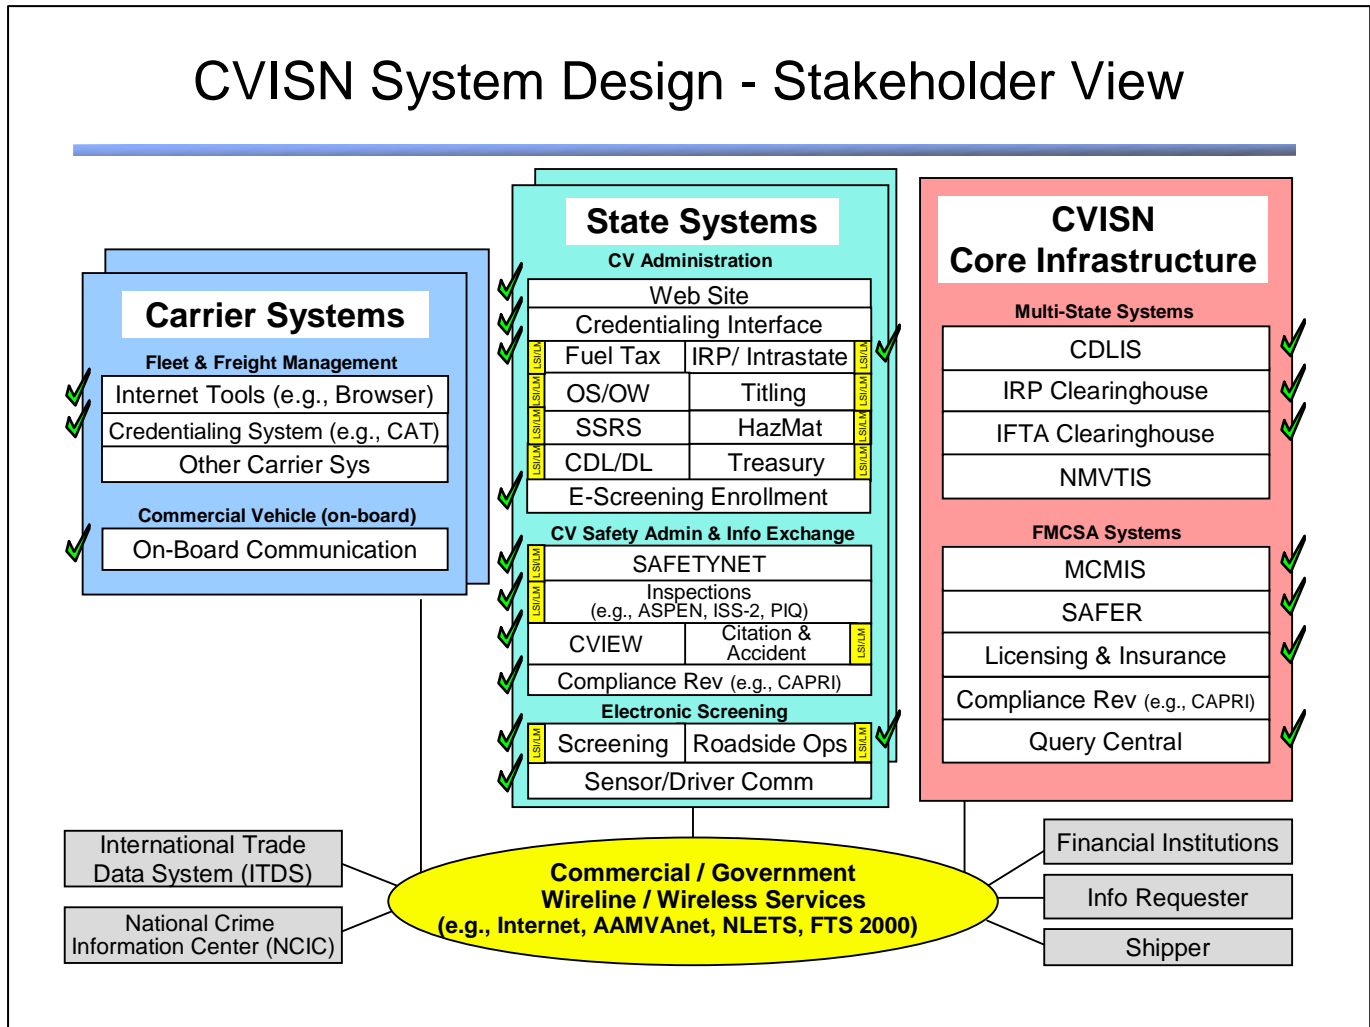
CVISN System Design - Stakeholder View

Carrier Systems

Fleet & Freight Management

Internet Tools (e.g., Browser)

Credentialing System (e.g., CAT)

Other Carrier Sys

Commercial Vehicle (on-board)

On-Board Communication

State Systems

CV Administration

Web Site

Credentialing Interface

LSI/LM Fuel Tax

IRP/ Intrastate LSI/LM

LSI/LM OS/OW

Titling LSI/LM

LSI/LM SSRS

HazMat LSI/LM

LSI/LM CDL/DL

Treasury LSI/LM

E-Screening Enrollment

CV Safety Admin & Info Exchange

LSI/LM SAFETYNET

LSI/LM Inspections (e.g., ASPEN, ISS-2, PIQ)

CVIEW

Citation & Accident LSI/LM

Compliance Rev (e.g., CAPRI)

Electronic Screening

LSI/LM Screening

Roadside Ops LSI/LM

Sensor/Driver Comm

CVISN Core Infrastructure

Multi-State Systems

CDLIS

IRP Clearinghouse

IFTA Clearinghouse

NMVTIS

FMCSA Systems

MCMIS

SAFER

Licensing & Insurance

Compliance Rev (e.g., CAPRI)

Query Central

International Trade Data System (ITDS)

National Crime Information Center (NCIC)

Commercial / Government Wireline / Wireless Services (e.g., Internet, AAMVAnet, NLETS, FTS 2000)

Financial Institutions

Info Requester

Shipper